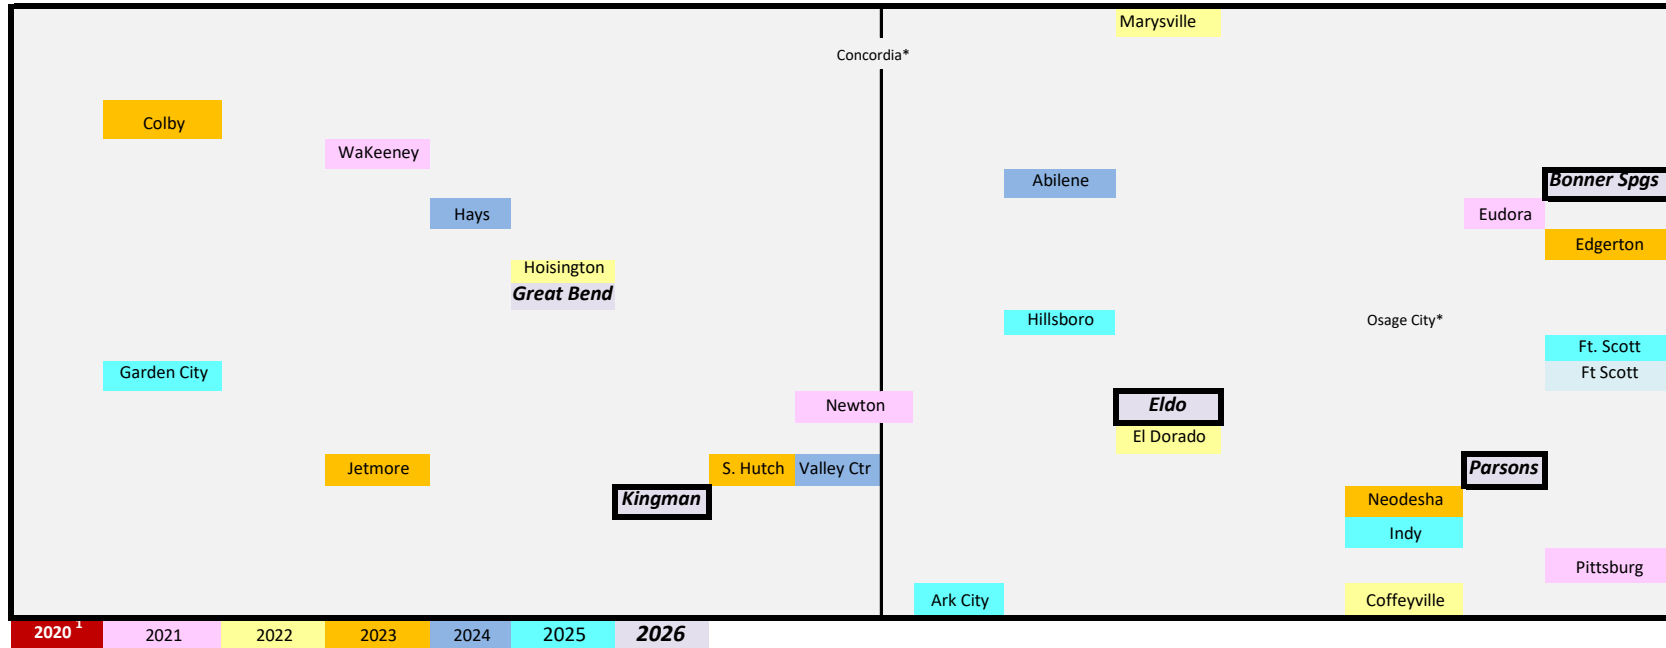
Marysville

Concordia*

Colby

WaKeeney

Abilene

Bonner Spgs

Hays

Eudora

Edgerton

Hoisington

Great Bend

Hillsboro

Osage City*

Ft. Scott

Garden City

Ft Scott

Newton

Eldo

El Dorado

Jetmore

S. Hutch

Valley Ctr

Parsons

Kingman

Neodesha

Indy

Pittsburg

Ark City

Coffeyville

| 2020 $^1$ | 2021 | 2022 | 2023 | 2024 | 2025 | 2026 |
|---|---|---|---|---|---|---|